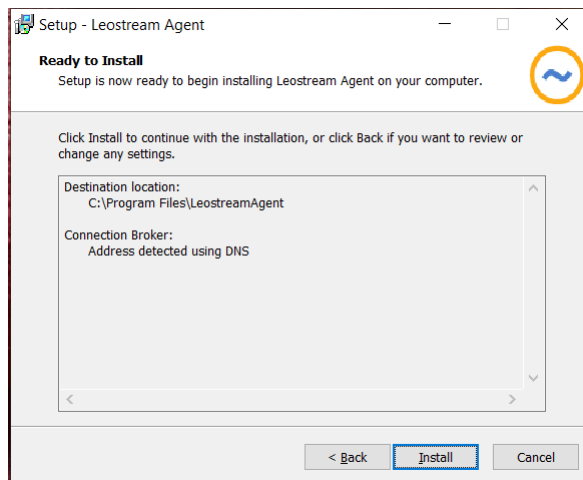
Setup - Leostream Agent

Ready to Install

Setup is now ready to begin installing Leostream Agent on your computer.

Click Install to continue with the installation, or click Back if you want to review or change any settings.

Destination location:
C:\Program Files\LeostreamAgent

Connection Broker:
Address detected using DNS

< Back
Install
Cancel